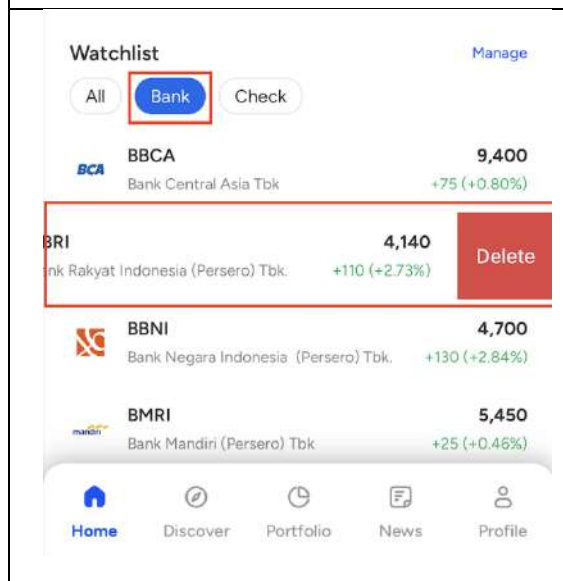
Watchlist
Manage

All
Bank
Check

BCA
BBCA
Bank Central Asia Tbk
9,400
+75 (+0.80%)

BRI
nk Rakyat Indonesia (Persero) Tbk.
4,140
+110 (+2.73%)
Delete

BBNI
Bank Negara Indonesia (Persero) Tbk.
4,700
+130 (+2.84%)

mandiri
BMRI
Bank Mandiri (Persero) Tbk
5,450
+25 (+0.46%)

Home
Discover
Portfolio
News
Profile